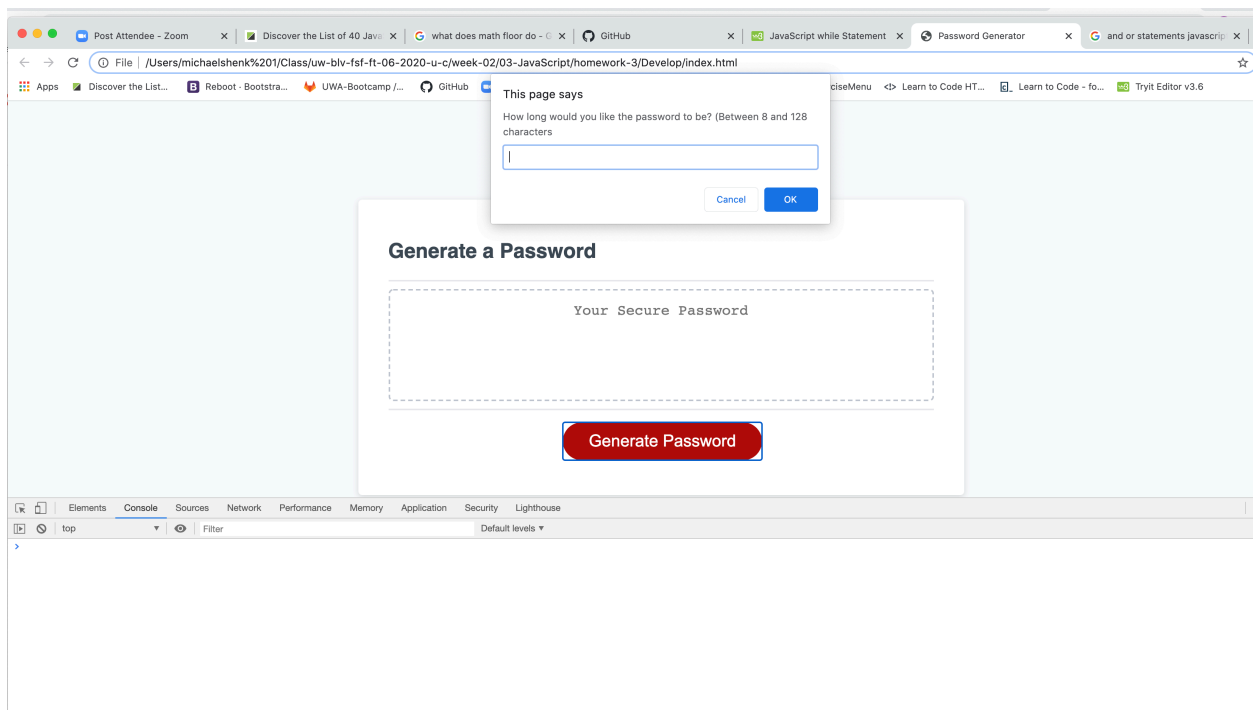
Post Attendee - Zoom ×
Discover the List of 40 Java ×
what does math floor do - G ×
GitHub ×
JavaScript while Statement ×
Password Generator ×
and or statements javascrip ×

File | /Users/michaelshenk%201/Class/uw-blv-fsf-ft-06-2020-u-c/week-02/03-JavaScript/homework-3/Develop/index.html

Apps
Discover the List...
Reboot · Bootstra...
UWA-Bootcamp /...
GitHub
ciseMenu
Learn to Code HT...
Learn to Code - fo...
Tryit Editor v3.6

This page says

How long would you like the password to be? (Between 8 and 128 characters

Cancel
OK

Generate a Password

Your Secure Password

Generate Password

Elements
Console
Sources
Network
Performance
Memory
Application
Security
Lighthouse

top
Filter
Default levels ▾

>